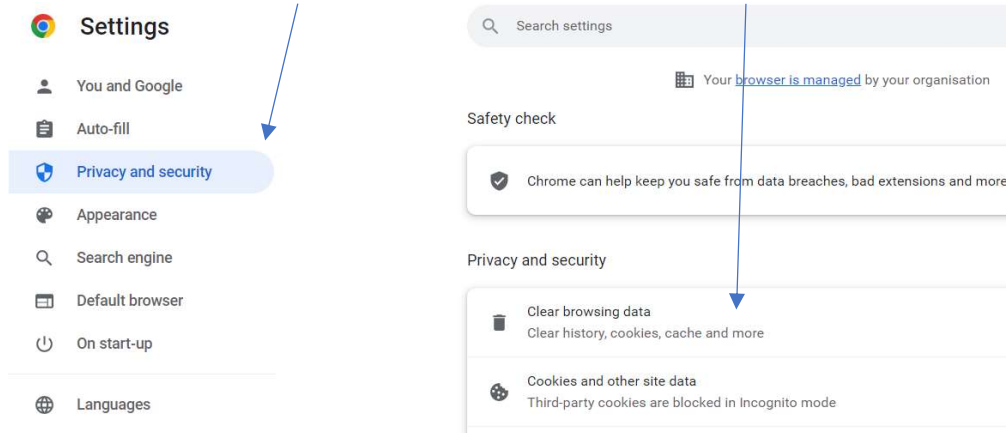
Settings

You and Google

Auto-fill

Privacy and security

Appearance

Search engine

Default browser

On start-up

Languages

Search settings

Your browser is managed by your organisation

Safety check

Chrome can help keep you safe from data breaches, bad extensions and more

Privacy and security

Clear browsing data
Clear history, cookies, cache and more

Cookies and other site data
Third-party cookies are blocked in Incognito mode